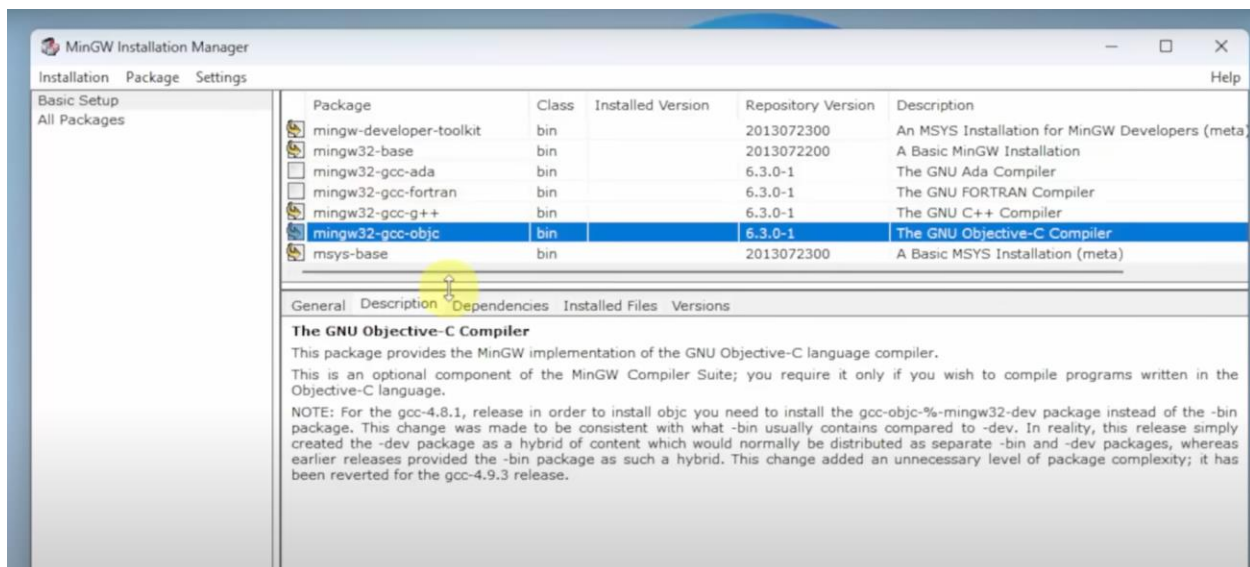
MinGW Installation Manager

Installation Package Settings

Help

Basic Setup
All Packages

| Package | Class | Installed Version | Repository Version | Description |
|---|---|---|---|---|
| mingw-developer-toolkit | bin | | 2013072300 | An MSYS Installation for MinGW Developers (meta) |
| mingw32-base | bin | | 2013072200 | A Basic MinGW Installation |
| mingw32-gcc-ada | bin | | 6.3.0-1 | The GNU Ada Compiler |
| mingw32-gcc-fortran | bin | | 6.3.0-1 | The GNU FORTRAN Compiler |
| mingw32-gcc-g++ | bin | | 6.3.0-1 | The GNU C++ Compiler |
| mingw32-gcc-objc | bin | | 6.3.0-1 | The GNU Objective-C Compiler |
| msys-base | bin | | 2013072300 | A Basic MSYS Installation (meta) |

General Description Dependencies Installed Files Versions

The GNU Objective-C Compiler

This package provides the MinGW implementation of the GNU Objective-C language compiler.

This is an optional component of the MinGW Compiler Suite; you require it only if you wish to compile programs written in the Objective-C language.

NOTE: For the gcc-4.8.1, release in order to install objc you need to install the gcc-objc-%-mingw32-dev package instead of the -bin package. This change was made to be consistent with what -bin usually contains compared to -dev. In reality, this release simply created the -dev package as a hybrid of content which would normally be distributed as separate -bin and -dev packages, whereas earlier releases provided the -bin package as such a hybrid. This change added an unnecessary level of package complexity; it has been reverted for the gcc-4.9.3 release.